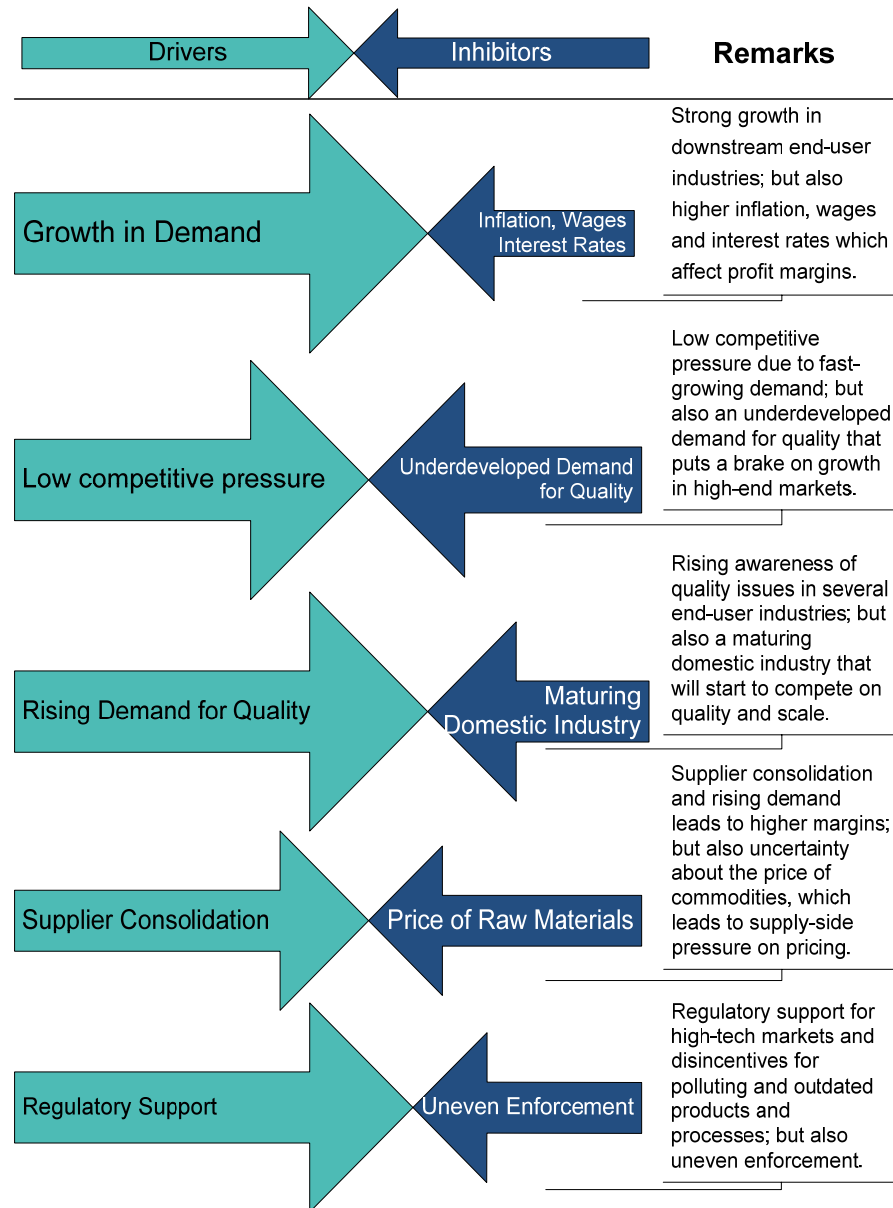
Drivers

Inhibitors

Remarks

Growth in Demand

Inflation, Wages Interest Rates

Strong growth in downstream end-user industries; but also higher inflation, wages and interest rates which affect profit margins.

Low competitive pressure

Underdeveloped Demand for Quality

Low competitive pressure due to fast-growing demand; but also an underdeveloped demand for quality that puts a brake on growth in high-end markets.

Rising Demand for Quality

Maturing Domestic Industry

Rising awareness of quality issues in several end-user industries; but also a maturing domestic industry that will start to compete on quality and scale.

Supplier Consolidation

Price of Raw Materials

Supplier consolidation and rising demand leads to higher margins; but also uncertainty about the price of commodities, which leads to supply-side pressure on pricing.

Regulatory Support

Uneven Enforcement

Regulatory support for high-tech markets and disincentives for polluting and outdated products and processes; but also uneven enforcement.